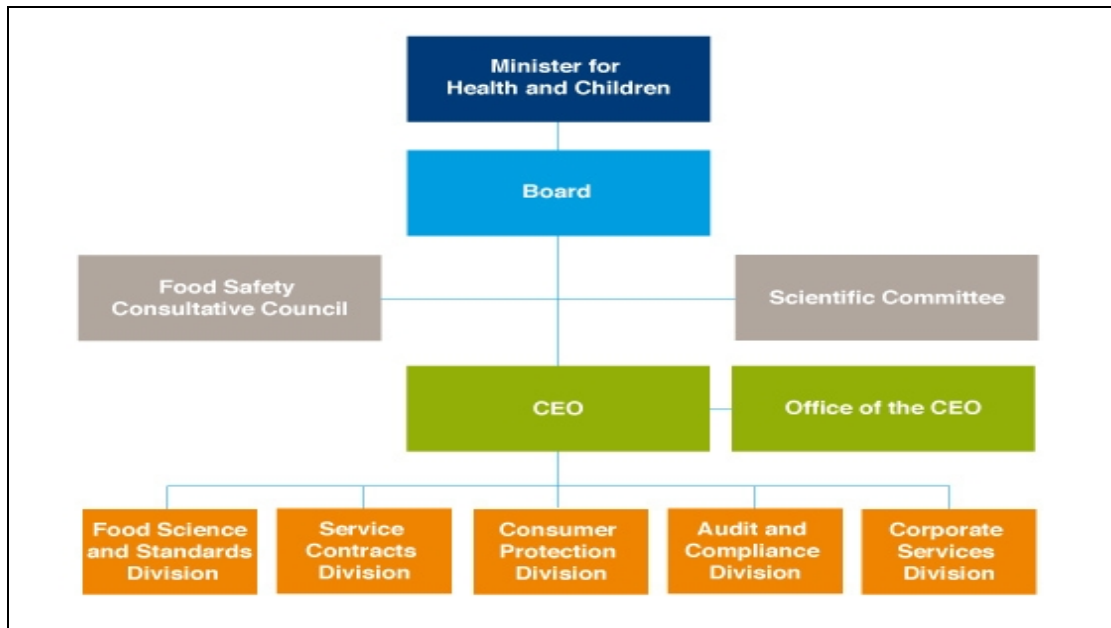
Minister for Health and Children

Board

Food Safety Consultative Council

Scientific Committee

CEO

Office of the CEO

Food Science and Standards Division

Service Contracts Division

Consumer Protection Division

Audit and Compliance Division

Corporate Services Division